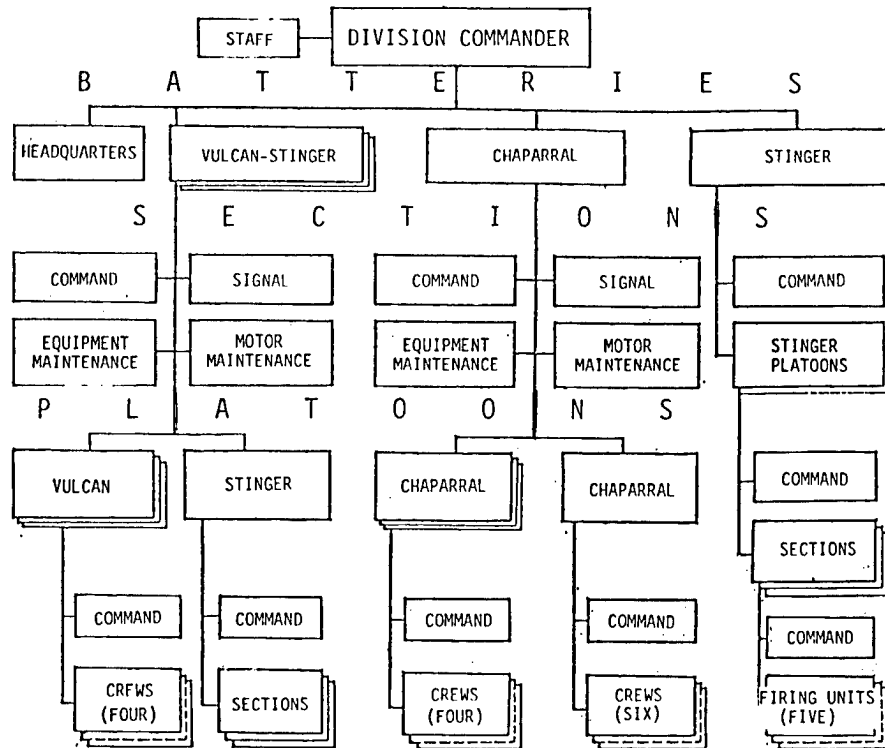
STAFF

DIVISION COMMANDER

B A T T E R I E S

HEADQUARTERS

VULCAN-STINGER

CHAPARRAL

STINGER

S E C T I O N S

COMMAND

SIGNAL

EQUIPMENT MAINTENANCE

MOTOR MAINTENANCE

COMMAND

SIGNAL

EQUIPMENT MAINTENANCE

MOTOR MAINTENANCE

COMMAND

STINGER PLATOONS

P L A T O O N S

VULCAN

STINGER

CHAPARRAL

CHAPARRAL

COMMAND

SECTIONS

COMMAND

FIRING UNITS (FIVE)

COMMAND

CRFWS (FOUR)

COMMAND

SECTIONS

COMMAND

CREWS (FOUR)

COMMAND

CREWS (SIX)